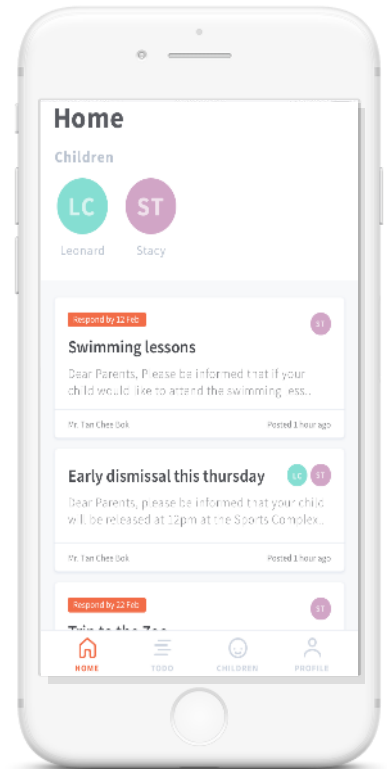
Home

Children

LC
Leonard

ST
Stacy

Respond by 12 Feb

ST

Swimming lessons

Dear Parents, Please be informed that if your child would like to attend the swimming less..

Mr. Tan Chee Bok

Posted 1 hour ago

Early dismissal this thursday

LC ST

Dear Parents, please be informed that your child will be released at 12pm at the Sports Complex..

Mr. Tan Chee Bok

Posted 1 hour ago

Respond by 22 Feb

ST

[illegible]

HOME

TODO

CHILDREN

PROFILE